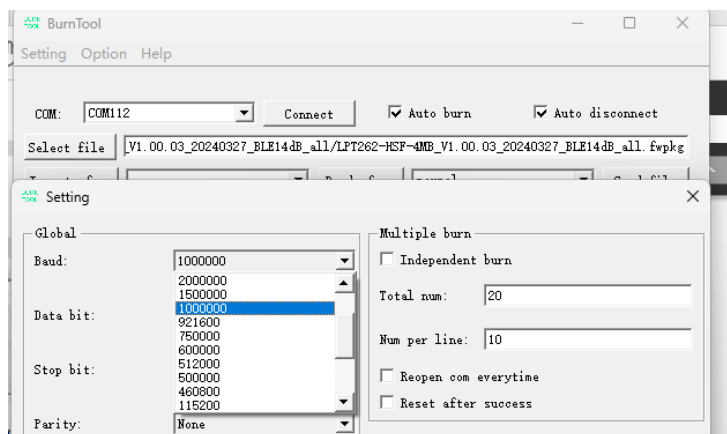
BurnTool

Setting Option Help

COM: COM112 Connect Auto burn Auto disconnect

Select file V1.00.03_20240327_BLE14dB_all/LPT262-HSF-4MB_V1.00.03_20240327_BLE14dB_all.fwpkg

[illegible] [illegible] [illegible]

Setting

Global

Baud: 1000000

2000000
1500000
1000000
921600
750000
600000
512000
500000
460800
115200

Data bit:

Stop bit:

Parity: None

Multiple burn

Independent burn

Total num: 20

Num per line: 10

Reopen com everytime

Reset after success